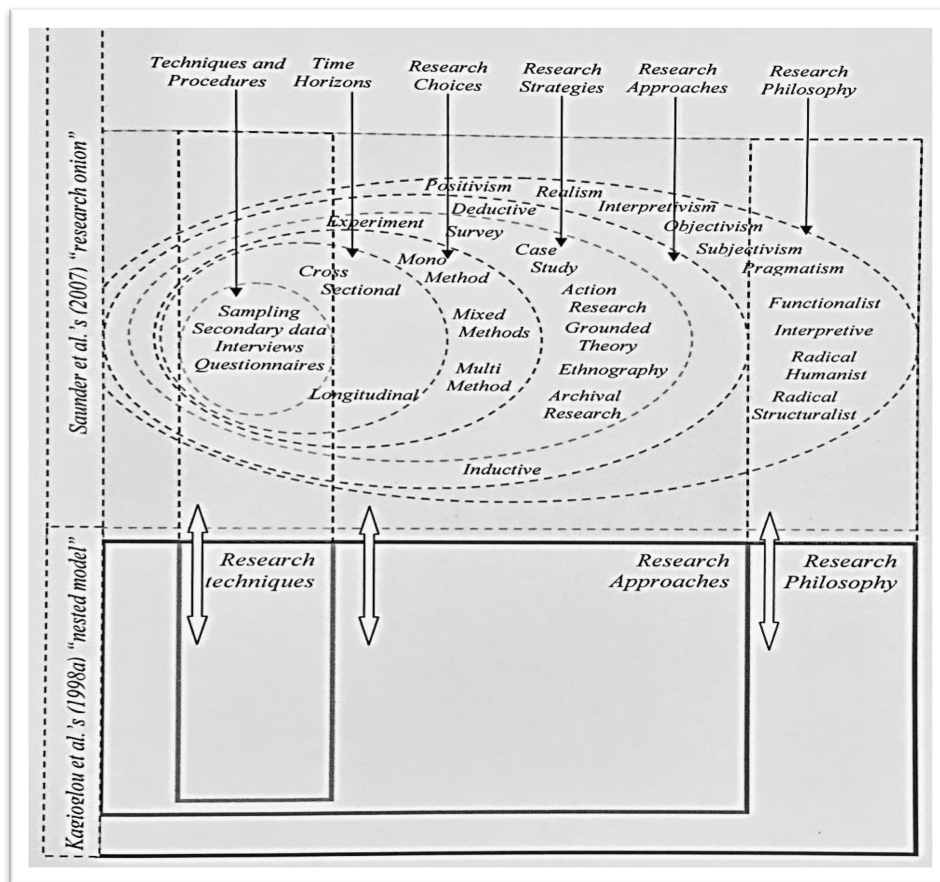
Saunder et al.'s (2007) "research onion"

Techniques and Procedures

Time Horizons

Research Choices

Research Strategies

Research Approaches

Research Philosophy

Positivism
Realism
Deductive
Interpretivism
Objectivism
Experiment
Survey
Subjectivism
Pragmatism
Case Study
Mono Method
Cross Sectional
Sampling
Secondary data
Interviews
Questionnaires
Longitudinal
Mixed Methods
Multi Method
Action Research
Grounded Theory
Ethnography
Archival Research
Functionalist
Interpretive
Radical Humanist
Radical Structuralist
Inductive

Kagioglou et al.'s (1998a) "nested model"

Research techniques

Research Approaches

Research Philosophy